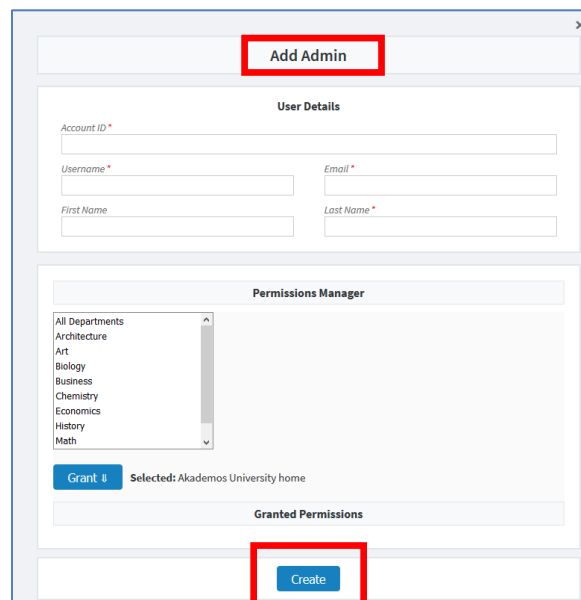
×

Add Admin

User Details

Account ID *

Username *

Email *

First Name

Last Name *

Permissions Manager

All Departments
Architecture
Art
Biology
Business
Chemistry
Economics
History
Math

Grant ⇓

Selected: Akademos University home

Granted Permissions

Create